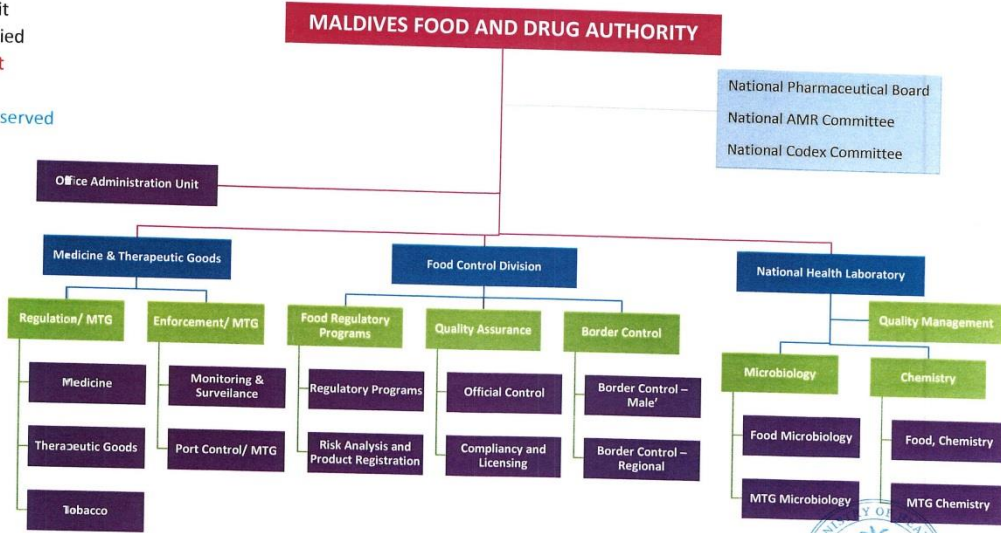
it
ied
t
served

MALDIVES FOOD AND DRUG AUTHORITY

National Pharmaceutical Board
National AMR Committee
National Codex Committee

Office Administration Unit

Medicine & Therapeutic Goods

Food Control Division

National Health Laboratory

Regulation/ MTG

Enforcement/ MTG

Food Regulatory Programs

Quality Assurance

Border Control

Quality Management

Medicine

Monitoring & Surveilance

Regulatory Programs

Official Control

Border Control – Male'

Microbiology

Chemistry

Theraeutic Goods

Port Control/ MTG

Risk Analysis and Product Registration

Compliancy and Licensing

Border Control – Regional

Food Microbiology

Food, Chemistry

Tobacco

MTG Microbiology

MTG Chemistry